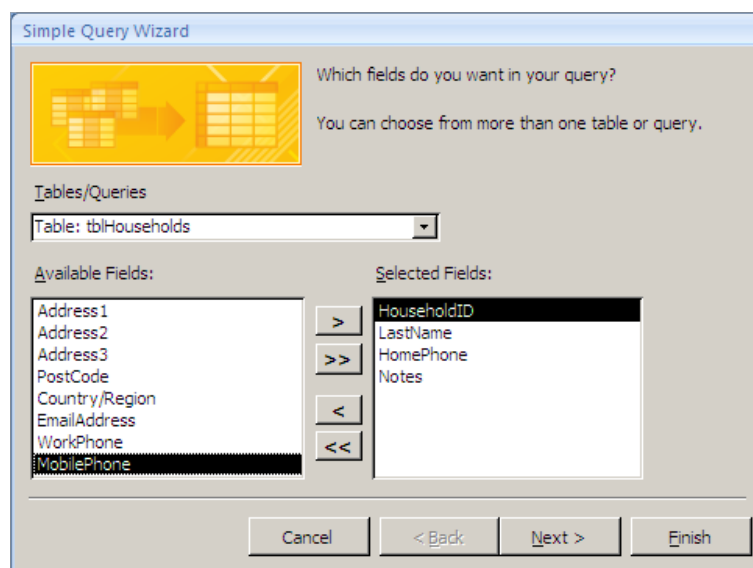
Simple Query Wizard

Which fields do you want in your query?

You can choose from more than one table or query.

Tables/Queries

Table: tblHouseholds

Available Fields:

Address1
Address2
Address3
PostCode
Country/Region
EmailAddress
WorkPhone
MobilePhone

>
>>
<
<<

Selected Fields:

HouseholdID
LastName
HomePhone
Notes

Cancel
< Back
Next >
Finish